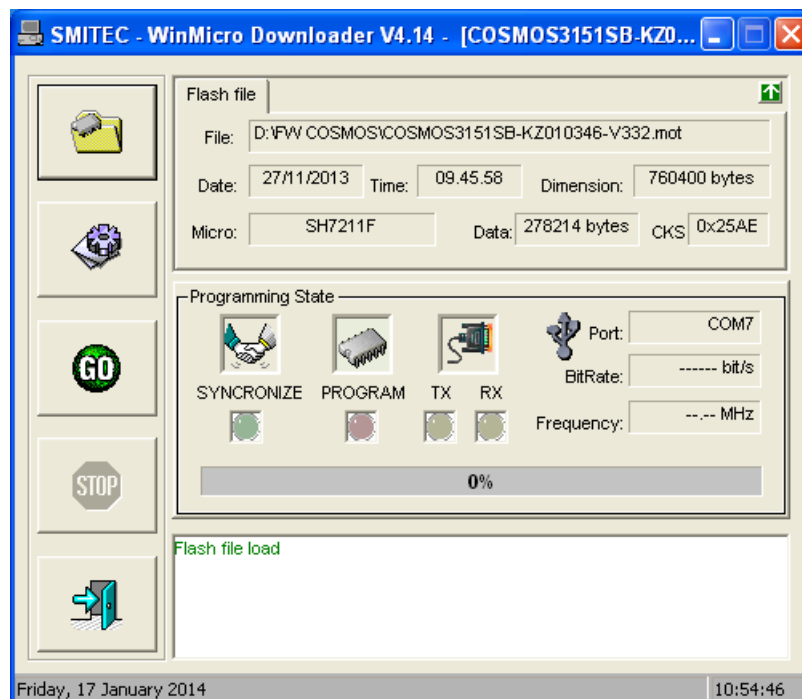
SMITEC - WinMicro Downloader V4.14 - [COSMOS3151SB-KZ0...

Flash file

File: D:\FW COSMOS\COSMOS3151SB-KZ010346-V332.mot

Date: 27/11/2013 Time: 09.45.58 Dimension: 760400 bytes

Micro: SH7211F Data: 278214 bytes CKS 0x25AE

Programming State

SYNCRONIZE PROGRAM TX RX

Port: COM7

BitRate: ------ bit/s

Frequency: --.-- MHz

0%

GO

STOP

Flash file load

Friday, 17 January 2014

10:54:46